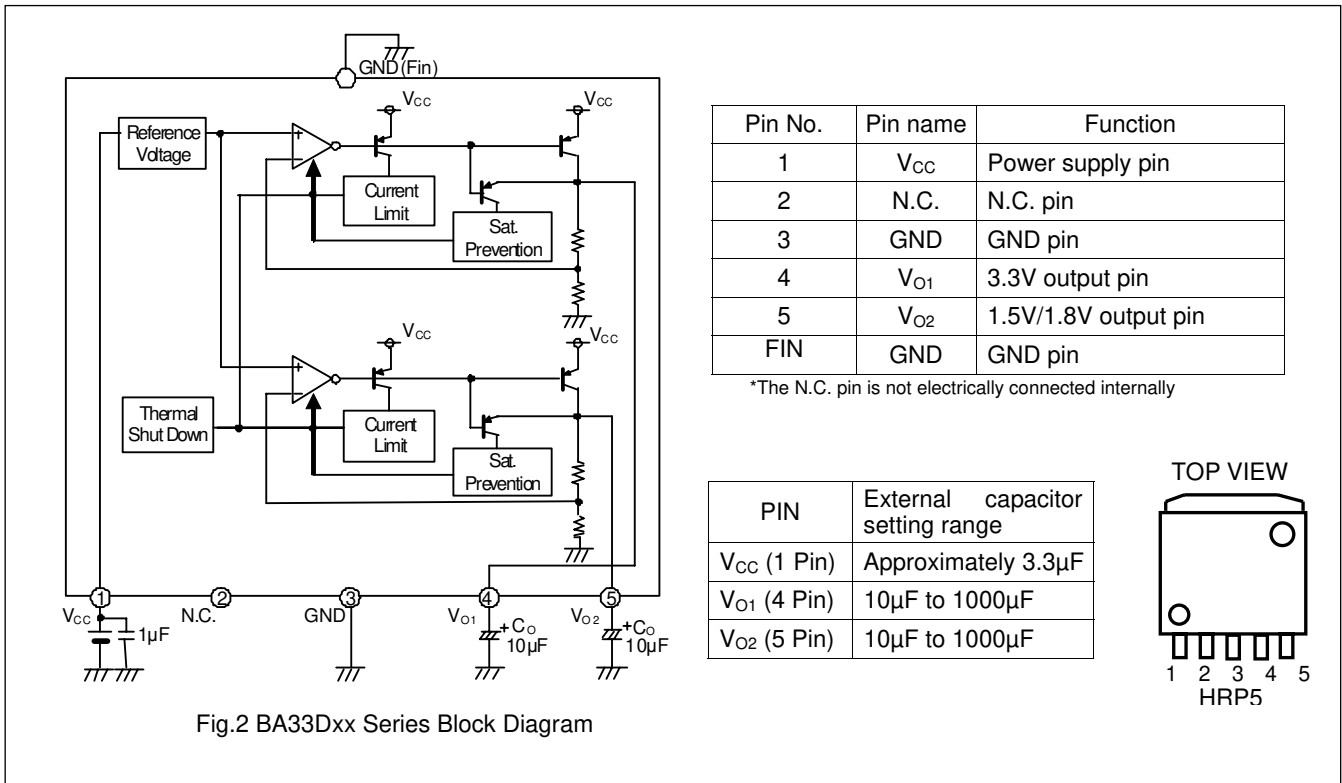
GND(Fin)

$V_{CC}$

$V_{CC}$

Reference Vdtage

+

-

Current Limit

Sat. Prevention

$V_{CC}$

$V_{CC}$

+

-

Thermal Shut Down

Current Limit

Sat. Prevention

1 $V_{CC}$

1µF

2 N.C.

3 GND

4 $V_{O1}$ $+C_O$ 10µF

5 $V_{O2}$ $+C_O$ 10µF

Fig.2 BA33Dxx Series Block Diagram

| Pin No. | Pin name | Function |
|---|---|---|
| 1 | $V_{CC}$ | Power supply pin |
| 2 | N.C. | N.C. pin |
| 3 | GND | GND pin |
| 4 | $V_{O1}$ | 3.3V output pin |
| 5 | $V_{O2}$ | 1.5V/1.8V output pin |
| FIN | GND | GND pin |

*The N.C. pin is not electrically connected internally

| PIN | External capacitor setting range |
|---|---|
| $V_{CC}$ (1 Pin) | Approximately 3.3µF |
| $V_{O1}$ (4 Pin) | 10µF to 1000µF |
| $V_{O2}$ (5 Pin) | 10µF to 1000µF |

TOP VIEW

1 2 3 4 5

HRP5